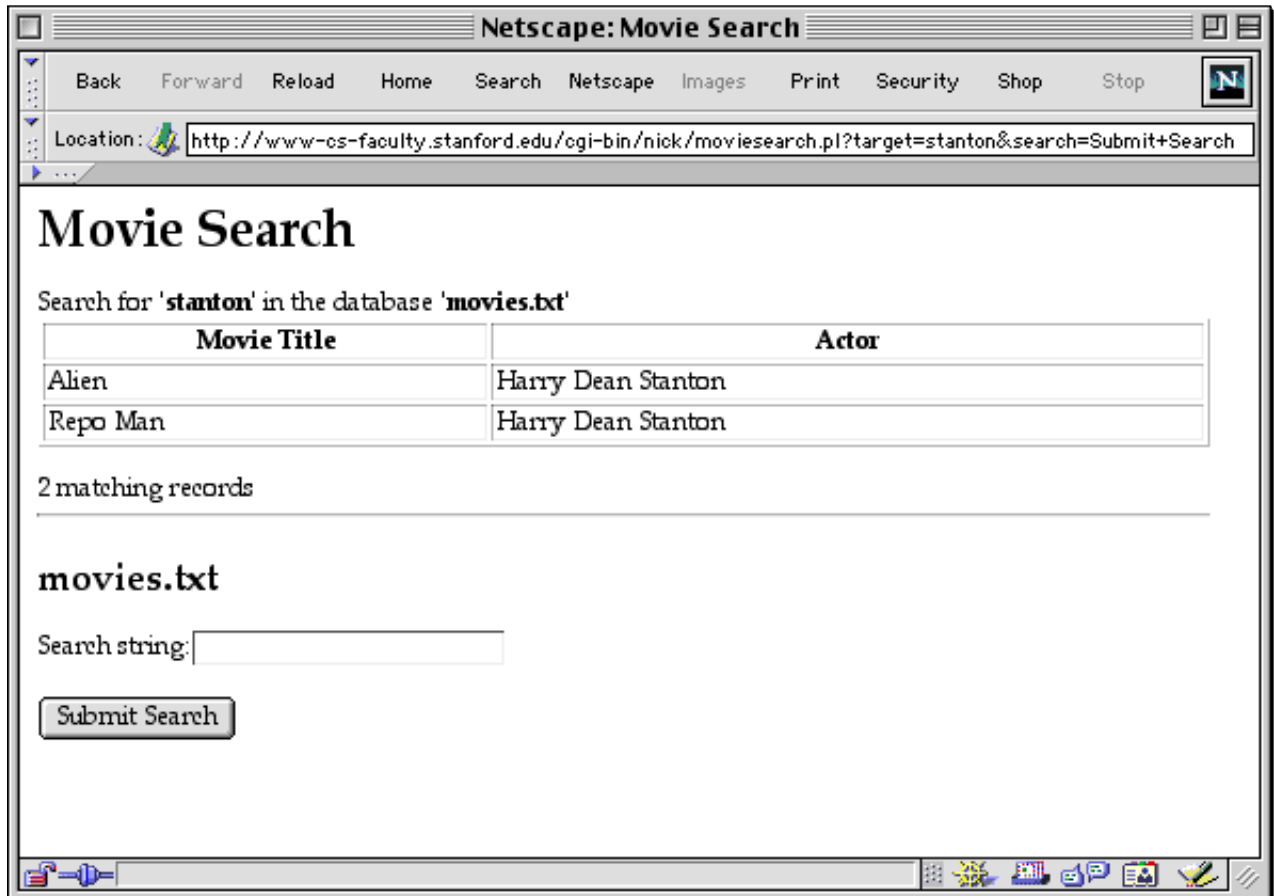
Netscape: Movie Search

Back Forward Reload Home Search Netscape Images Print Security Shop Stop

Location: http://www-cs-faculty.stanford.edu/cgi-bin/nick/moviesearch.pl?target=stanton&search=Submit+Search

# Movie Search

Search for '**stanton**' in the database '**movies.txt**'

| Movie Title | Actor |
|---|---|
| Alien | Harry Dean Stanton |
| Repo Man | Harry Dean Stanton |

2 matching records

## movies.txt

Search string:

Submit Search